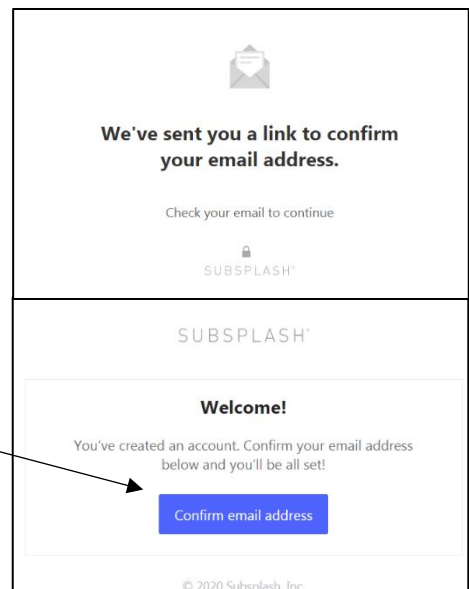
We've sent you a link to confirm your email address.

Check your email to continue

SUBSPLASH

SUBSPLASH

Welcome!

You've created an account. Confirm your email address below and you'll be all set!

Confirm email address

© 2020 Subsplash, Inc.